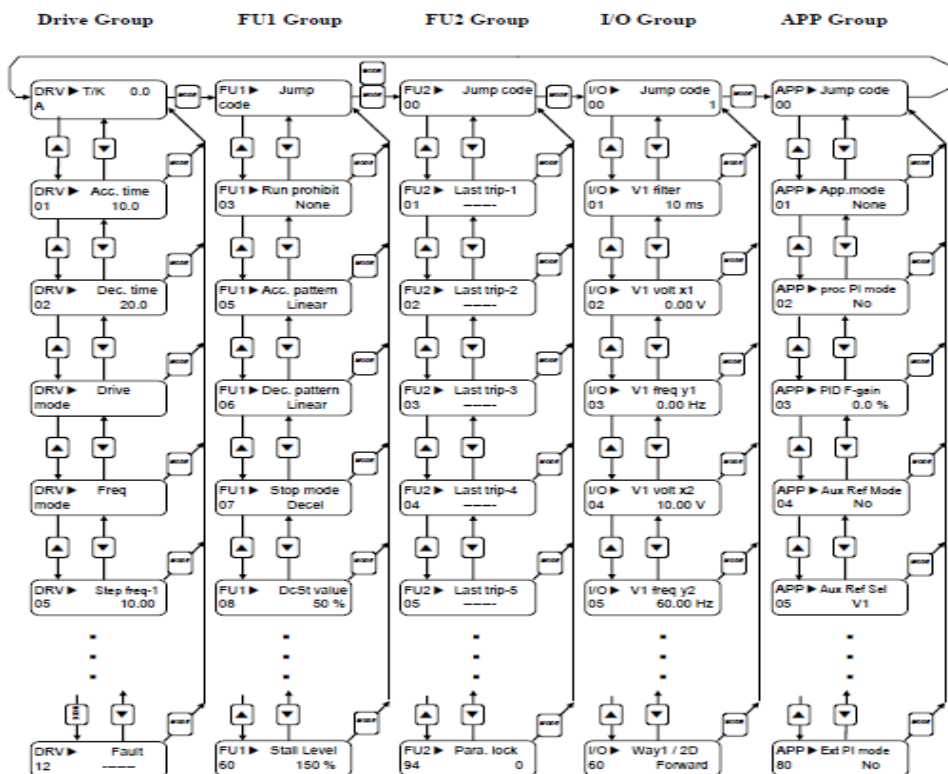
Drive Group

DRV ▶ T/K 0.0
A

DRV ▶ Acc. time
01 10.0

DRV ▶ Dec. time
02 20.0

DRV ▶ Drive
mode

DRV ▶ Freq
mode

DRV ▶ Step freq-1
05 10.00

DRV ▶ Fault
12 -----

FU1 Group

FU1 ▶ Jump
code

FU1 ▶ Run prohibit
03 None

FU1 ▶ Acc. pattern
05 Linear

FU1 ▶ Dec. pattern
06 Linear

FU1 ▶ Stop mode
07 Decel

FU1 ▶ DcSt value
08 50 %

FU1 ▶ Stall Level
60 150 %

FU2 Group

FU2 ▶ Jump code
00

FU2 ▶ Last trip-1
01 -----

FU2 ▶ Last trip-2
02 -----

FU2 ▶ Last trip-3
03 -----

FU2 ▶ Last trip-4
04 -----

FU2 ▶ Last trip-5
05 -----

FU2 ▶ Para. lock
94 0

I/O Group

I/O ▶ Jump code
00 1

I/O ▶ V1 filter
01 10 ms

I/O ▶ V1 volt x1
02 0.00 V

I/O ▶ V1 freq y1
03 0.00 Hz

I/O ▶ V1 volt x2
04 10.00 V

I/O ▶ V1 freq y2
05 60.00 Hz

I/O ▶ Way1 / 2D
60 Forward

APP Group

APP ▶ Jump code
00

APP ▶ App.mode
01 None

APP ▶ proc PI mode
02 No

APP ▶ PID F-gain
03 0.0 %

APP ▶ Aux Ref Mode
04 No

APP ▶ Aux Ref Sel
05 V1

APP ▶ Ext PI mode
80 No